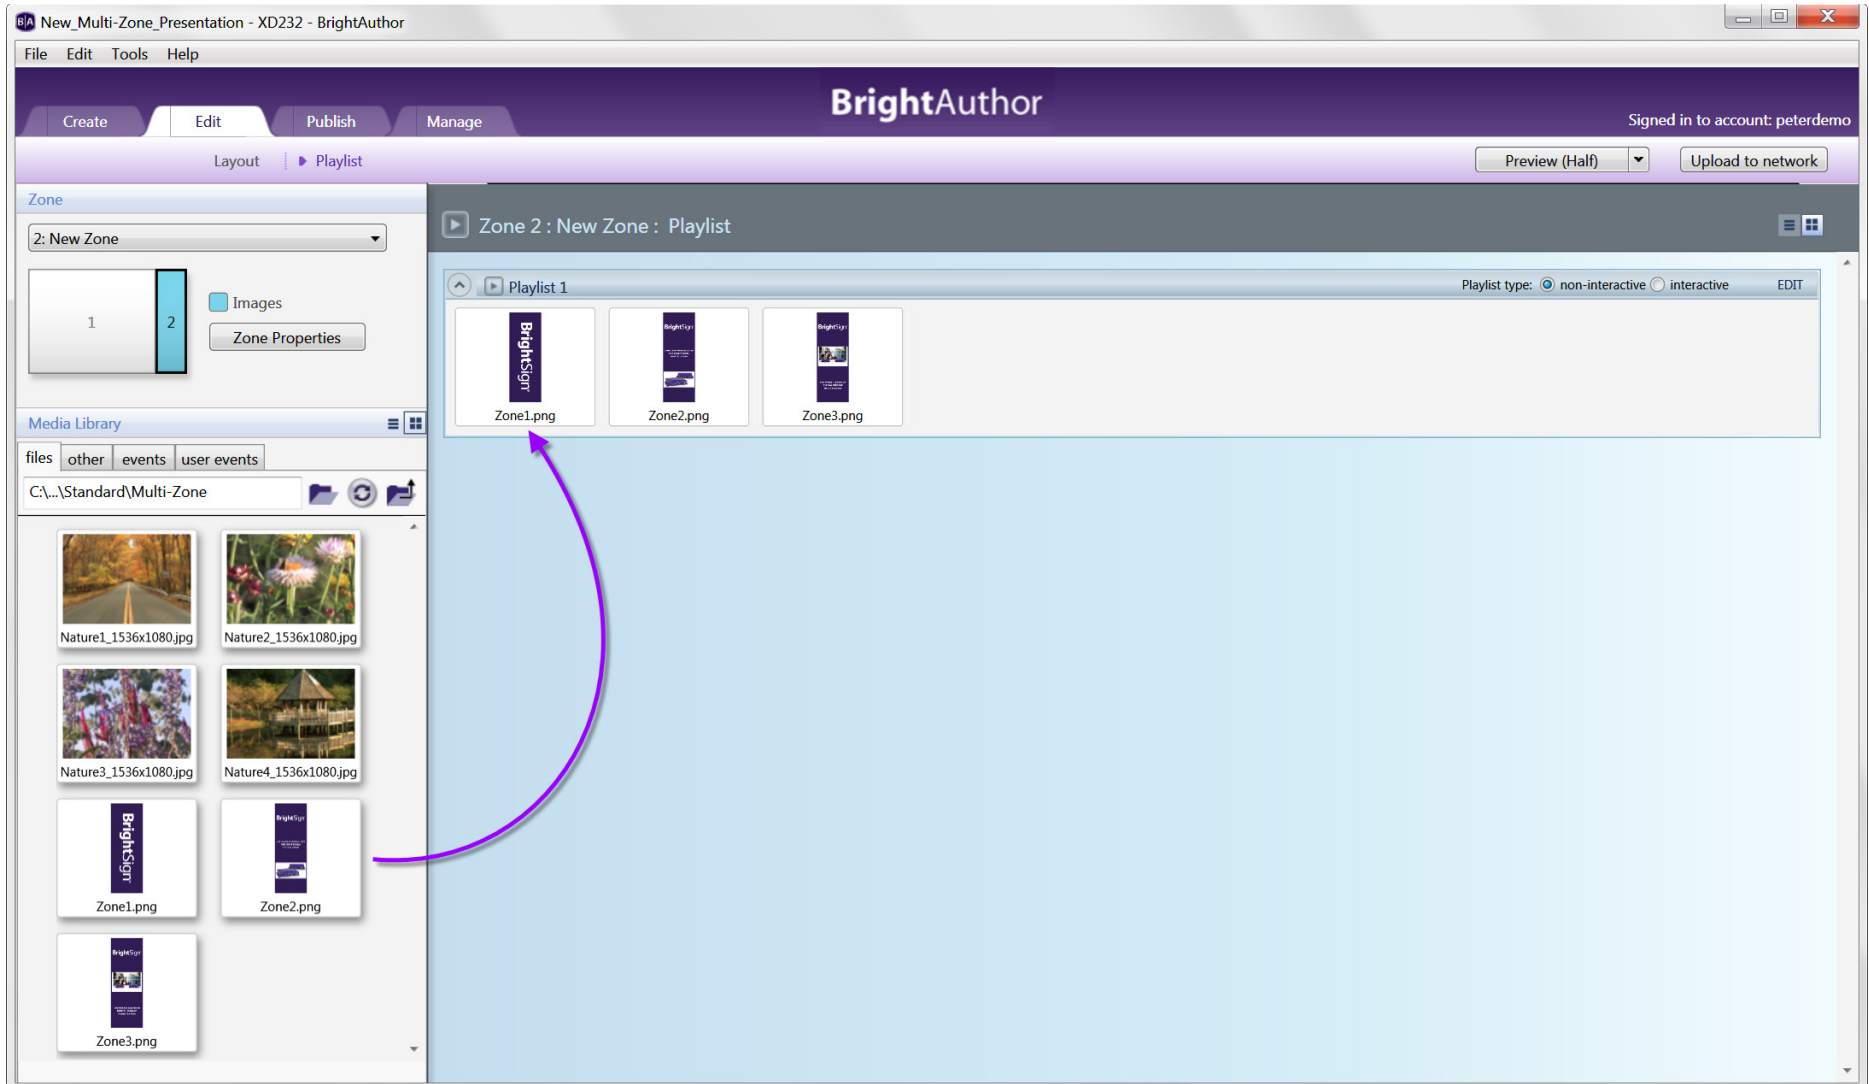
New_Multi-Zone_Presentation - XD232 - BrightAuthor

File Edit Tools Help

Create Edit Publish Manage

BrightAuthor

Signed in to account: peterdemo

Layout Playlist

Preview (Half) Upload to network

Zone

2: New Zone

1 2

Images

Zone Properties

Media Library

files other events user events

C:\...\Standard\Multi-Zone

Nature1_1536x1080.jpg Nature2_1536x1080.jpg

Nature3_1536x1080.jpg Nature4_1536x1080.jpg

BrightSign

Zone1.png Zone2.png

Zone3.png

Zone 2 : New Zone : Playlist

Playlist 1

Playlist type: non-interactive interactive EDIT

BrightSign

Zone1.png Zone2.png Zone3.png